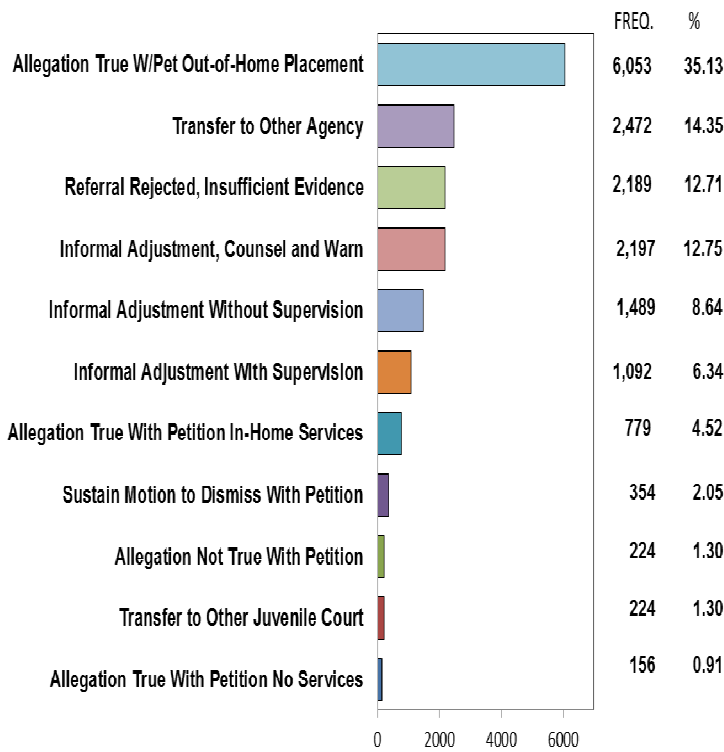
| | FREQ. | % |
|---|---|---|
| Allegation True W/Pet Out-of-Home Placement | 6,053 | 35.13 |
| Transfer to Other Agency | 2,472 | 14.35 |
| Referral Rejected, Insufficient Evidence | 2,189 | 12.71 |
| Informal Adjustment, Counsel and Warn | 2,197 | 12.75 |
| Informal Adjustment Without Supervision | 1,489 | 8.64 |
| Informal Adjustment With Supervision | 1,092 | 6.34 |
| Allegation True With Petition In-Home Services | 779 | 4.52 |
| Sustain Motion to Dismiss With Petition | 354 | 2.05 |
| Allegation Not True With Petition | 224 | 1.30 |
| Transfer to Other Juvenile Court | 224 | 1.30 |
| Allegation True With Petition No Services | 156 | 0.91 |

0 2000 4000 6000